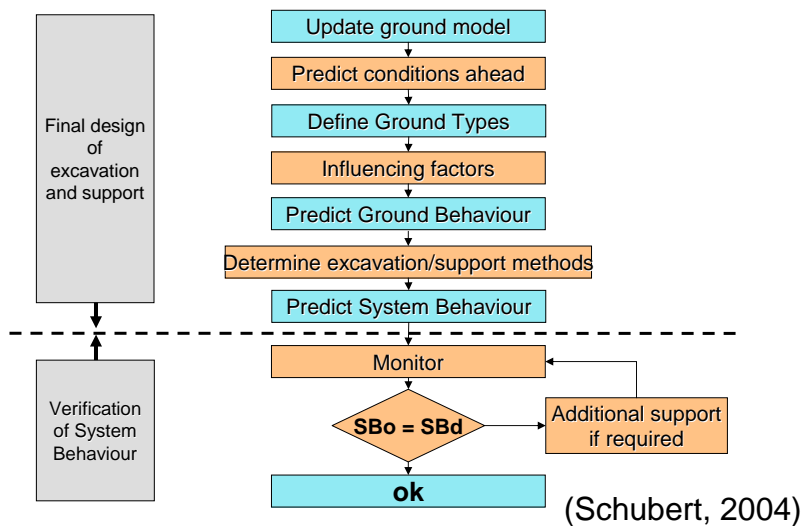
Final design of excavation and support

Update ground model

Predict conditions ahead

Define Ground Types

Influencing factors

Predict Ground Behaviour

Determine excavation/support methods

Predict System Behaviour

Verification of System Behaviour

Monitor

SBo = SBd

Additional support if required

ok

(Schubert, 2004)